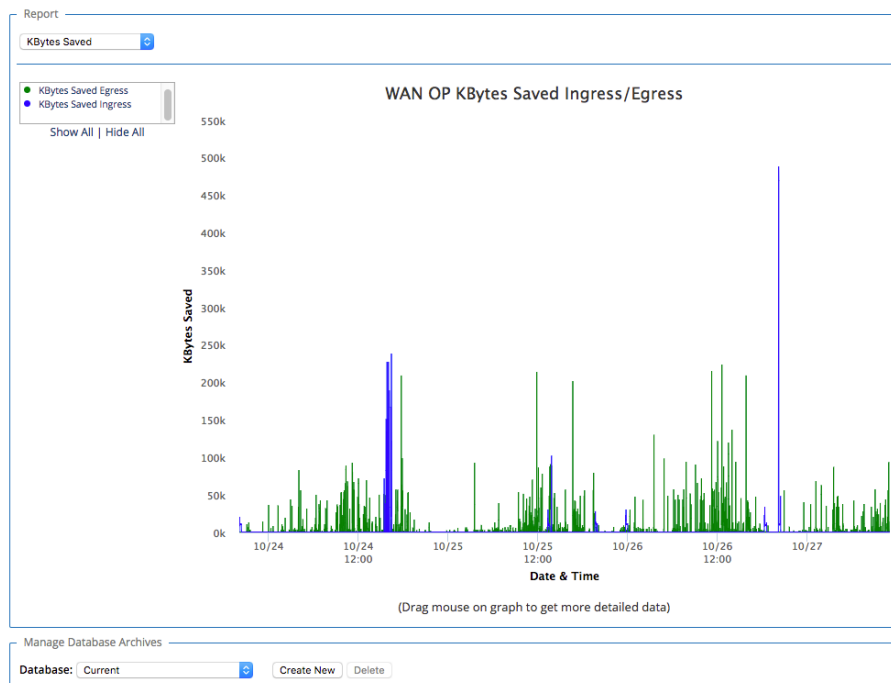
Report

KBytes Saved

KBytes Saved Egress
KBytes Saved Ingress

Show All | Hide All

WAN OP KBytes Saved Ingress/Egress

550k
500k
450k
400k
350k
300k
250k
200k
150k
100k
50k
0k

KBytes Saved

10/24
10/24 12:00
10/25
10/25 12:00
10/26
10/26 12:00
10/27

Date & Time

(Drag mouse on graph to get more detailed data)

Manage Database Archives

Database: Current

Create New
Delete